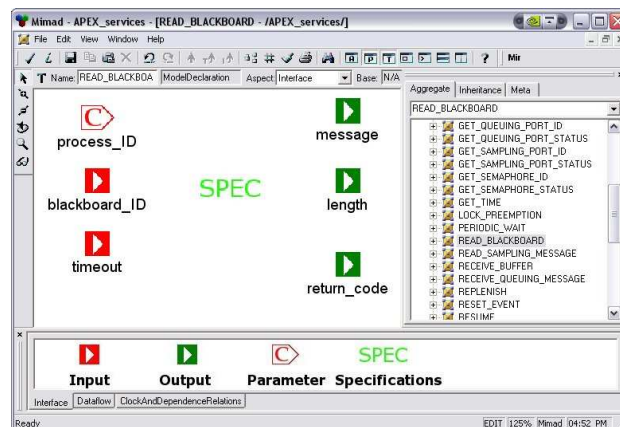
Mimad - APEX_services - [READ_BLACKBOARD - /APEX_services/]

File Edit View Window Help

Mir

T Name: READ_BLACKBOA ModelDeclaration Aspect: Interface Base: N/A

process_ID

blackboard_ID

timeout

SPEC

message

length

return_code

Aggregate Inheritance Meta

READ_BLACKBOARD

GET_QUEUING_PORT_ID
GET_QUEUING_PORT_STATUS
GET_SAMPLING_PORT_ID
GET_SAMPLING_PORT_STATUS
GET_SEMAPHORE_ID
GET_SEMAPHORE_STATUS
GET_TIME
LOCK_PREEMPTION
PERIODIC_WAIT
READ_BLACKBOARD
READ_SAMPLING_MESSAGE
RECEIVE_BUFFER
RECEIVE_QUEUING_MESSAGE
REPLENISH
RESET_EVENT
RESUME

×

Input Output Parameter SPEC Specifications

Interface Dataflow ClockAndDependenceRelations

Ready

EDIT 125% Mimad 04:52 PM